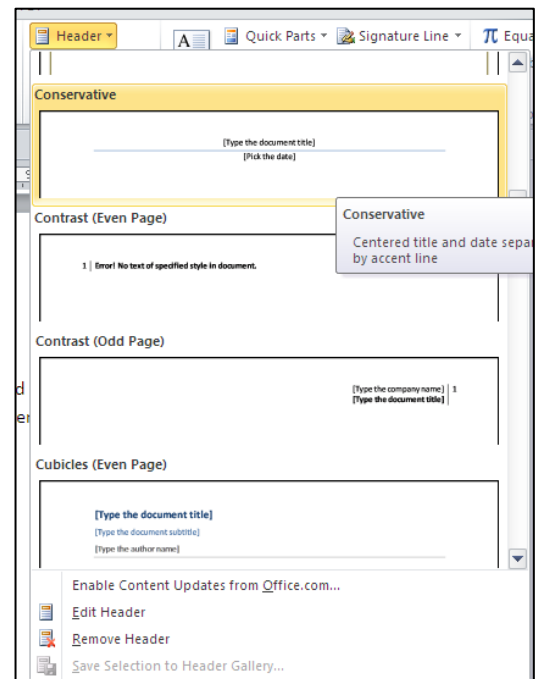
Header ▾ Quick Parts ▾ Signature Line ▾ π Equa

Conservative

[Type the document title]
[Pick the date]

Contrast (Even Page)

1 | Error! No text of specified style in document.

Conservative

Centered title and date sepa by accent line

Contrast (Odd Page)

[Type the company name] | 1
[Type the document title]

d
er

Cubicles (Even Page)

[Type the document title]
[Type the document subtitle]
[Type the author name]

Enable Content Updates from Office.com...

Edit Header

Remove Header

Save Selection to Header Gallery...